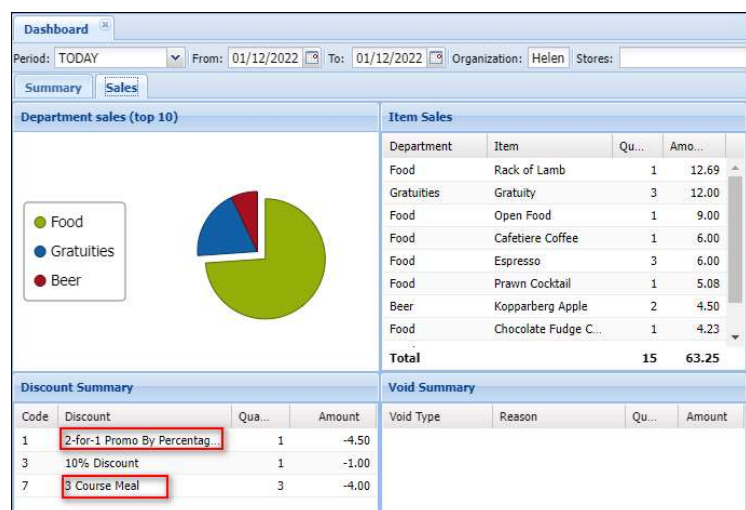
Dashboard

Period: TODAY From: 01/12/2022 To: 01/12/2022 Organization: Helen Stores:

Summary Sales

Department sales (top 10)

Food
Gratuities
Beer

Item Sales

| Department | Item | Qu... | Amo... |
|---|---|---|---|
| Food | Rack of Lamb | 1 | 12.69 |
| Gratuities | Gratuity | 3 | 12.00 |
| Food | Open Food | 1 | 9.00 |
| Food | Cafetiere Coffee | 1 | 6.00 |
| Food | Espresso | 3 | 6.00 |
| Food | Prawn Cocktail | 1 | 5.08 |
| Beer | Kopparberg Apple | 2 | 4.50 |
| Food | Chocolate Fudge C... | 1 | 4.23 |
| Total | | 15 | 63.25 |

Discount Summary

| Code | Discount | Qua... | Amount |
|---|---|---|---|
| 1 | 2-for-1 Promo By Percentag... | 1 | -4.50 |
| 3 | 10% Discount | 1 | -1.00 |
| 7 | 3 Course Meal | 3 | -4.00 |

Void Summary

| Void Type | Reason | Qu... | Amount |
|---|---|---|---|